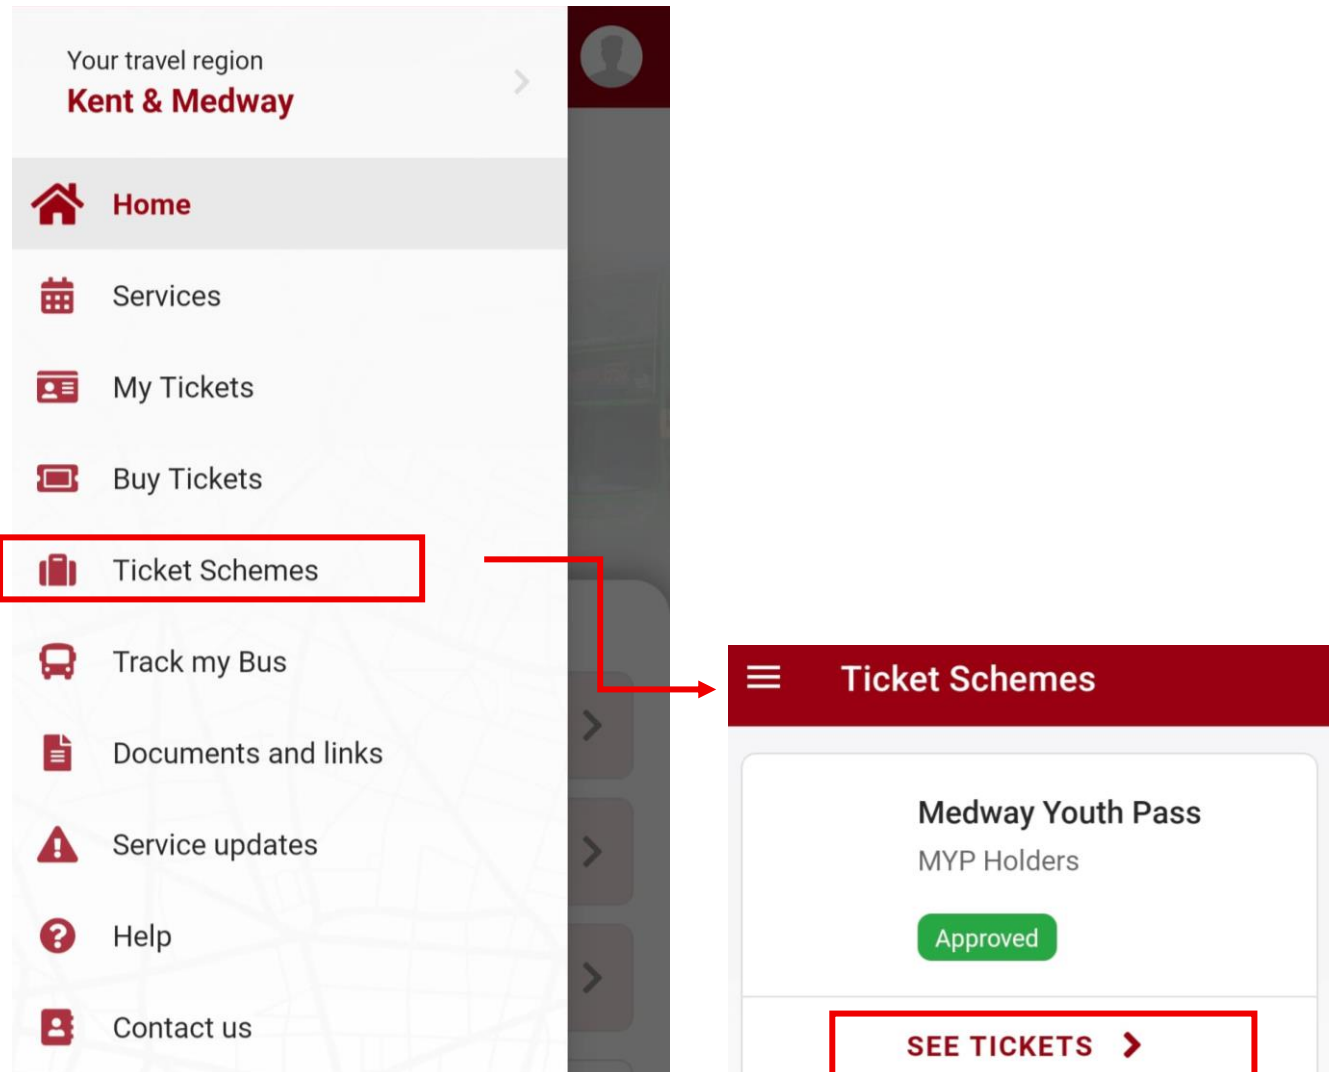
Your travel region
Kent & Medway

Home

Services

My Tickets

Buy Tickets

Ticket Schemes

Track my Bus

Documents and links

Service updates

Help

Contact us

Ticket Schemes

Medway Youth Pass
MYP Holders
Approved

SEE TICKETS